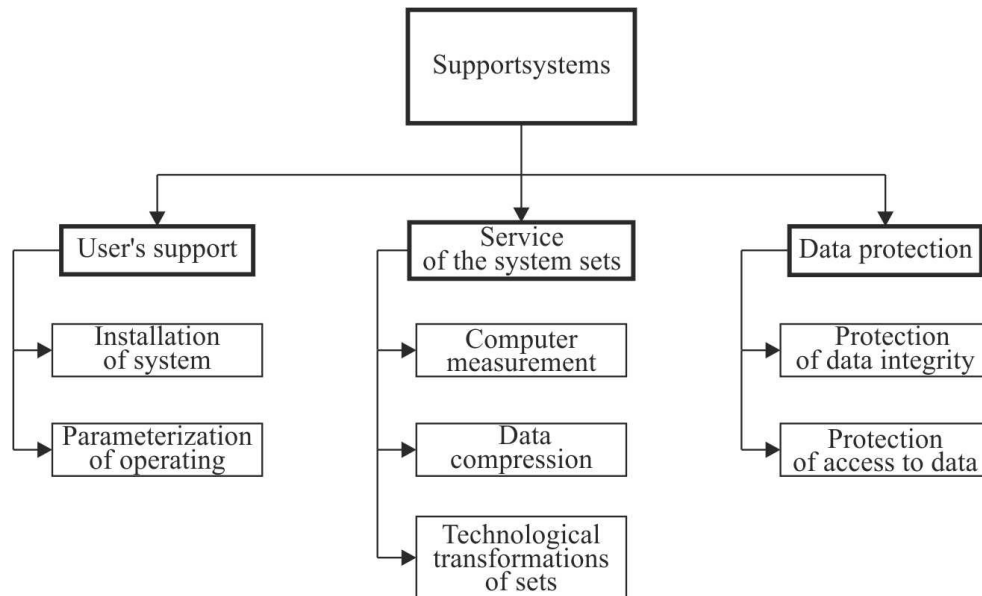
Supportsystems

User's support

Installation of system

Parameterization of operating

Service of the system sets

Computer measurement

Data compression

Technological transformations of sets

Data protection

Protection of data integrity

Protection of access to data